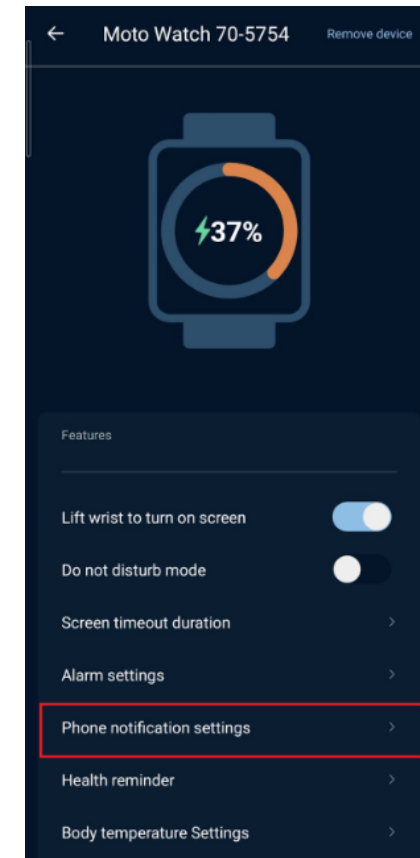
←
Moto Watch 70-5754
Remove device

37%

Features

Lift wrist to turn on screen

Do not disturb mode

Screen timeout duration

Alarm settings

Phone notification settings

Health reminder

Body temperature Settings